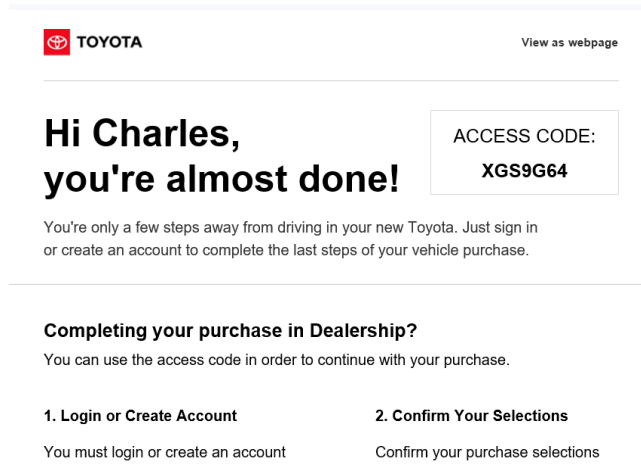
TOYOTA

View as webpage

Hi Charles, you're almost done!

ACCESS CODE:
XGS9G64

You're only a few steps away from driving in your new Toyota. Just sign in or create an account to complete the last steps of your vehicle purchase.

Completing your purchase in Dealership?

You can use the access code in order to continue with your purchase.

1. Login or Create Account

You must login or create an account

2. Confirm Your Selections

Confirm your purchase selections